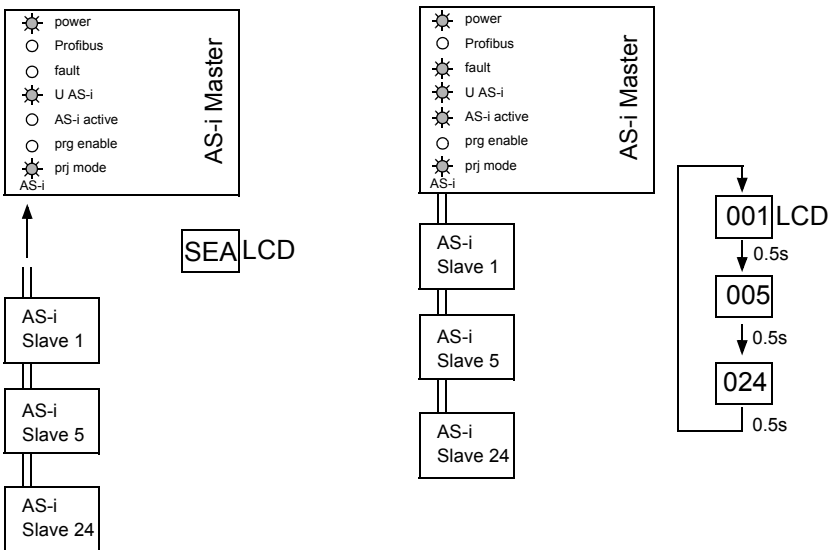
power
Profibus
fault
U AS-i
AS-i active
prg enable
prj mode
AS-i

AS-i Master

SEA LCD

AS-i
Slave 1

AS-i
Slave 5

AS-i
Slave 24

power
Profibus
fault
U AS-i
AS-i active
prg enable
prj mode
AS-i

AS-i Master

AS-i
Slave 1

AS-i
Slave 5

AS-i
Slave 24

001 LCD
0.5s
005
0.5s
024
0.5s